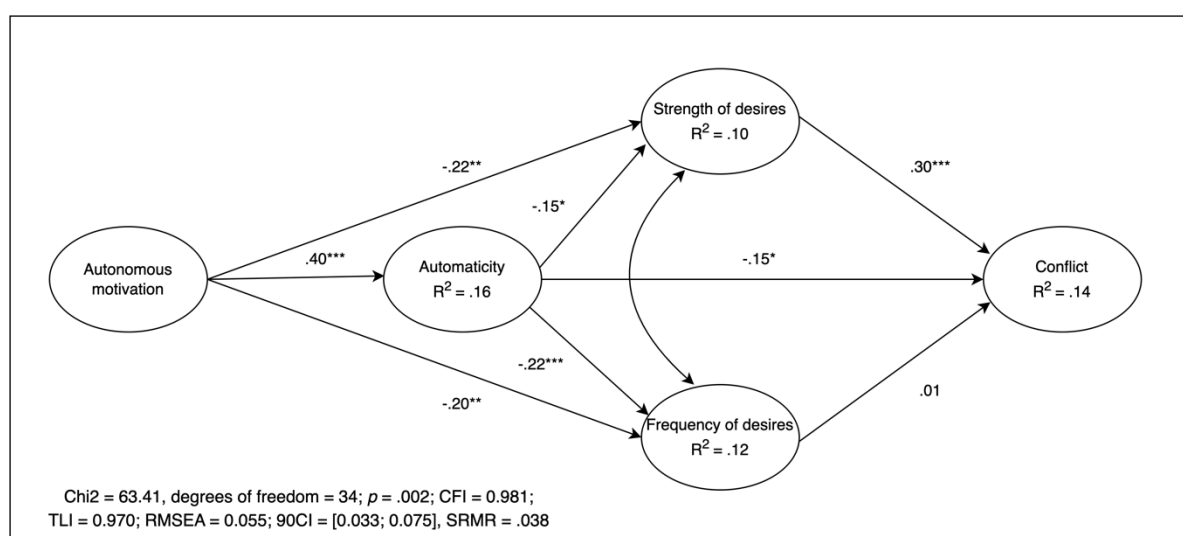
Strength of desires
$R^2$ = .10

-.22**

.30***

-.15*

Autonomous motivation

.40***

Automaticity
$R^2$ = .16

-.15*

Conflict
$R^2$ = .14

-.22***

-.20**

.01

Frequency of desires
$R^2$ = .12

Chi2 = 63.41, degrees of freedom = 34; $p$ = .002; CFI = 0.981; TLI = 0.970; RMSEA = 0.055; 90CI = [0.033; 0.075], SRMR = .038